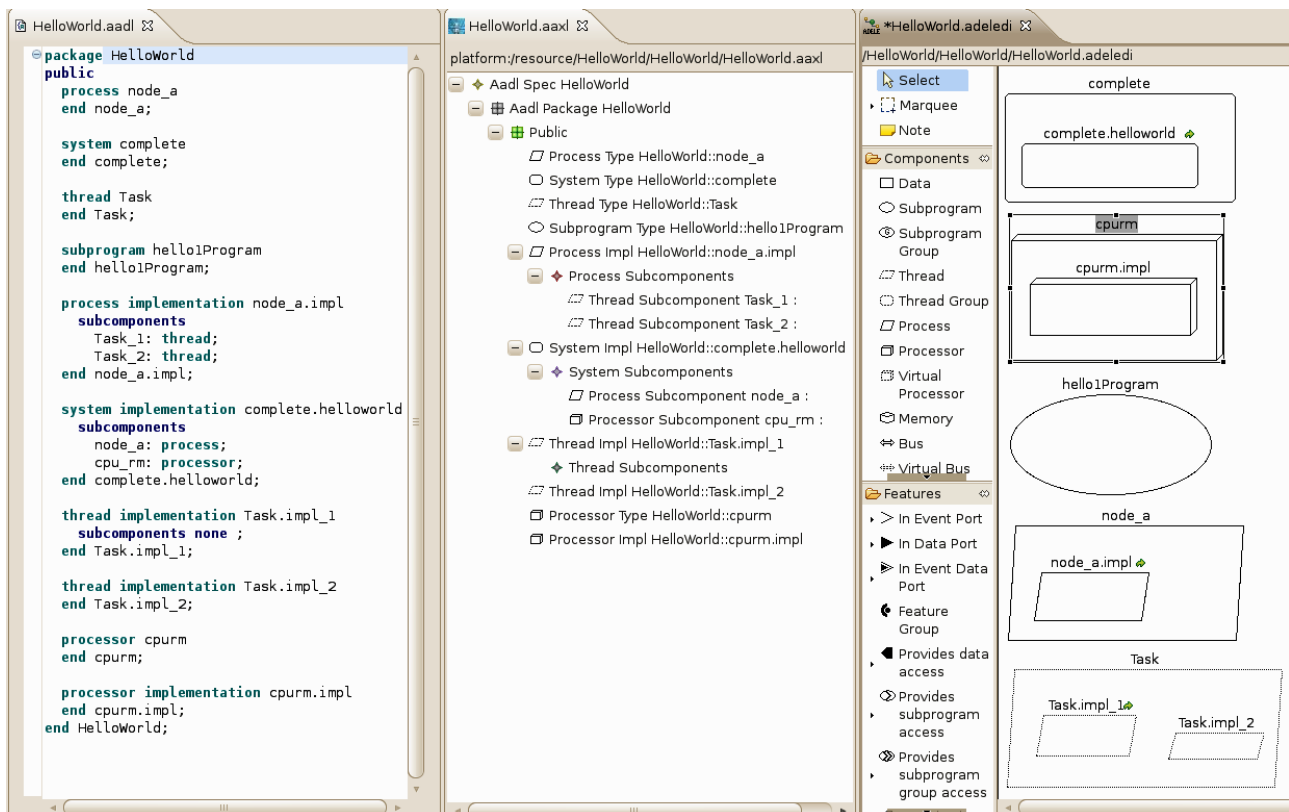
HelloWorld.aadl ☒

package HelloWorld
public
process node_a
end node_a;

system complete
end complete;

thread Task
end Task;

subprogram hello1Program
end hello1Program;

process implementation node_a.impl
subcomponents
Task_1: thread;
Task_2: thread;
end node_a.impl;

system implementation complete.helloworld
subcomponents
node_a: process;
cpu_rm: processor;
end complete.helloworld;

thread implementation Task.impl_1
subcomponents none ;
end Task.impl_1;

thread implementation Task.impl_2
end Task.impl_2;

processor cpurm
end cpurm;

processor implementation cpurm.impl
end cpurm.impl;
end HelloWorld;

HelloWorld.aaxl ☒

platform:/resource/HelloWorld/HelloWorld/HelloWorld.aaxl

Aadl Spec HelloWorld
Aadl Package HelloWorld
Public
Process Type HelloWorld::node_a
System Type HelloWorld::complete
Thread Type HelloWorld::Task
Subprogram Type HelloWorld::hello1Program
Process Impl HelloWorld::node_a.impl
Process Subcomponents
Thread Subcomponent Task_1 :
Thread Subcomponent Task_2 :
System Impl HelloWorld::complete.helloworld
System Subcomponents
Process Subcomponent node_a :
Processor Subcomponent cpu_rm :
Thread Impl HelloWorld::Task.impl_1
Thread Subcomponents
Thread Impl HelloWorld::Task.impl_2
Processor Type HelloWorld::cpurm
Processor Impl HelloWorld::cpurm.impl

*HelloWorld.adeledi ☒

/HelloWorld/HelloWorld/HelloWorld.adeledi

Select
Marquee
Note
Components
Data
Subprogram
Subprogram Group
Thread
Thread Group
Process
Processor
Virtual Processor
Memory
Bus
Virtual Bus
Features
In Event Port
In Data Port
In Event Data Port
Feature Group
Provides data access
Provides subprogram access
Provides subprogram group access

complete
complete.helloworld
cpurm
cpurm.impl
hello1Program
node_a
node_a.impl
Task
Task.impl_1
Task.impl_2